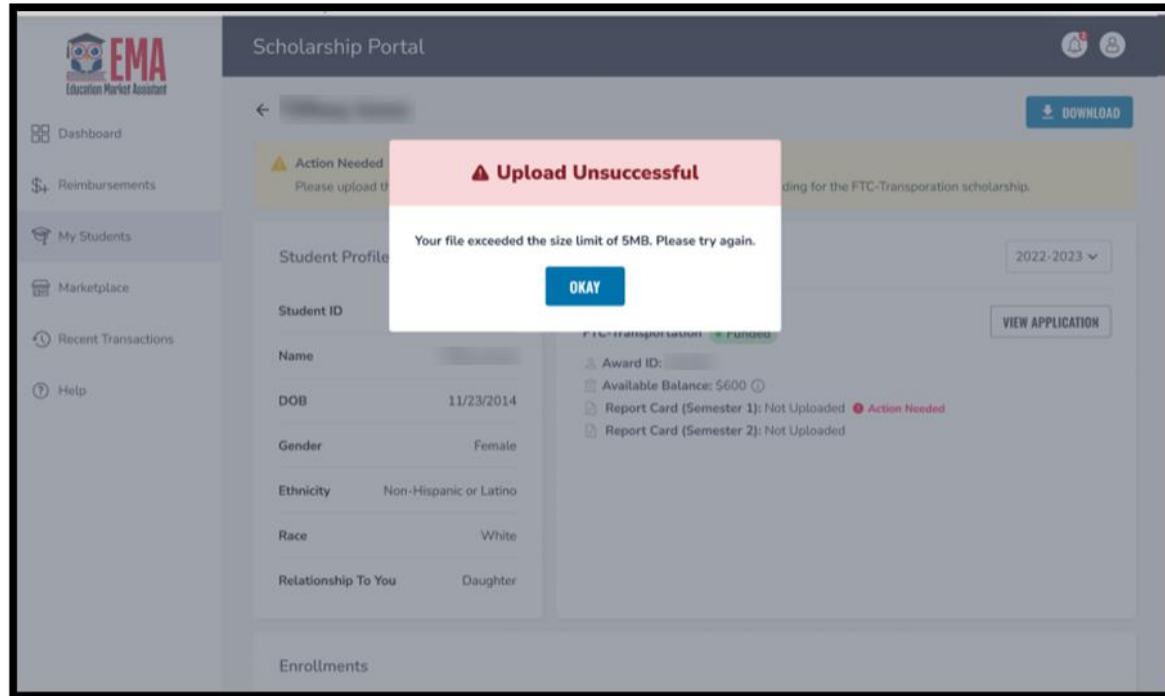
EMA
Education Market Assistant

Dashboard

Reimbursements

My Students

Marketplace

Recent Transactions

Help

Scholarship Portal

←

DOWNLOAD

Action Needed
Please upload th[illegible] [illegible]ding for the FTC-Transporation scholarship.

Upload Unsuccessful

Your file exceeded the size limit of 5MB. Please try again.

OKAY

Student Profile

2022-2023

Student ID

FTC-Transportation Funded

VIEW APPLICATION

Name

Award ID:

Available Balance: $600

DOB 11/23/2014

Report Card (Semester 1): Not Uploaded Action Needed

Report Card (Semester 2): Not Uploaded

Gender Female

Ethnicity Non-Hispanic or Latino

Race White

Relationship To You Daughter

Enrollments